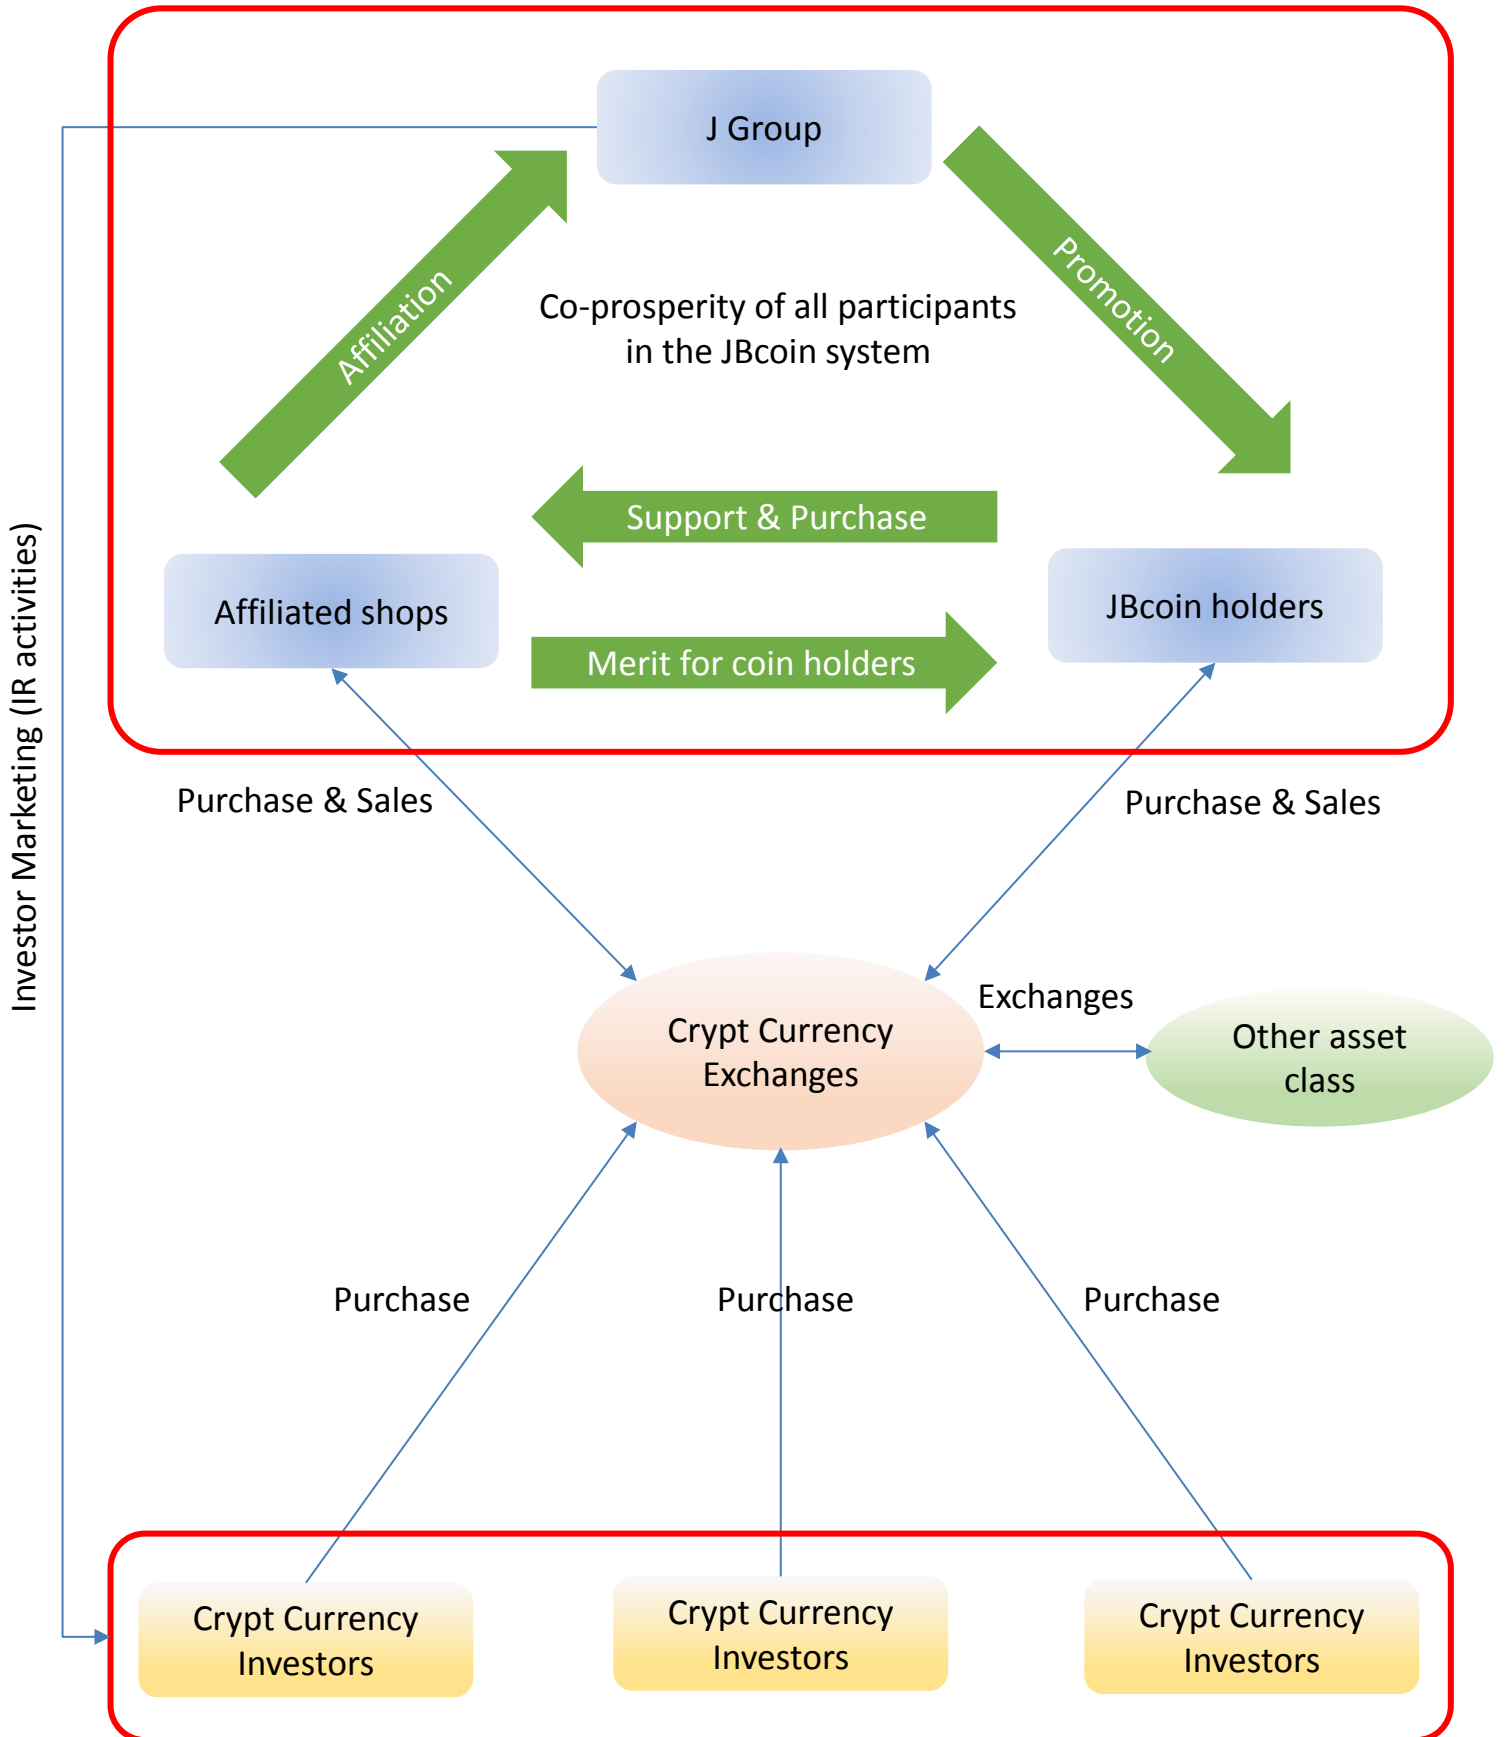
J Group

Affiliation

Promotion

Co-prosperity of all participants in the JBcoin system

Support & Purchase

Affiliated shops

JBcoin holders

Merit for coin holders

Investor Marketing (IR activities)

Purchase & Sales

Purchase & Sales

Exchanges

Crypt Currency Exchanges

Other asset class

Purchase

Purchase

Purchase

Crypt Currency Investors

Crypt Currency Investors

Crypt Currency Investors